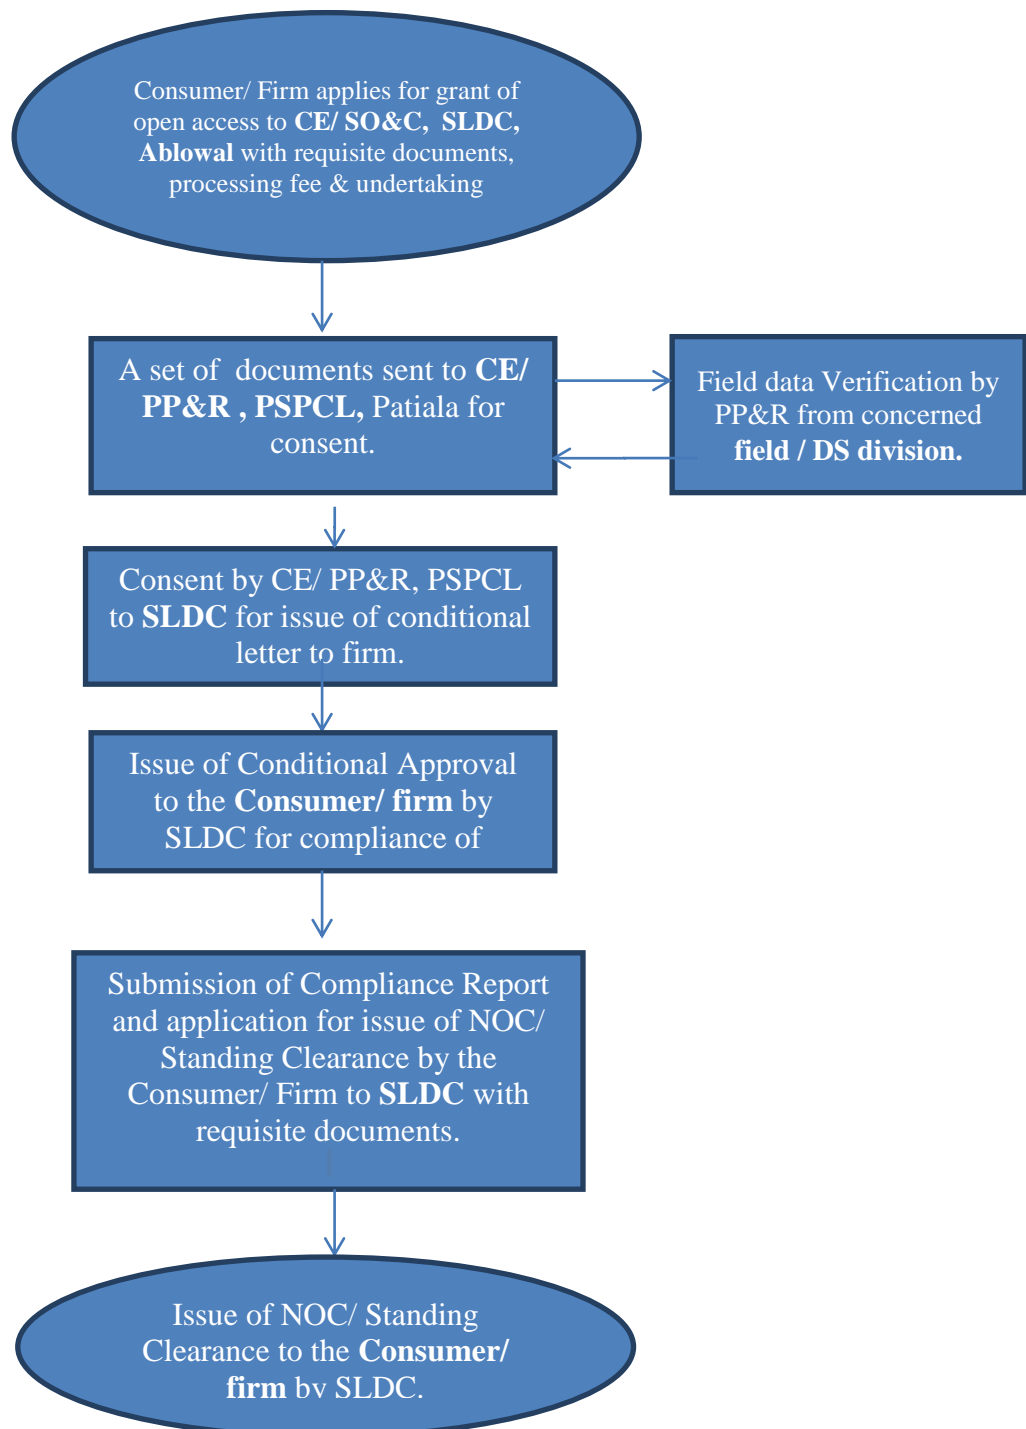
Consumer/ Firm applies for grant of open access to CE/ SO&C, SLDC, Ablowal with requisite documents, processing fee & undertaking

A set of documents sent to CE/ PP&R , PSPCL, Patiala for consent.

Field data Verification by PP&R from concerned field / DS division.

Consent by CE/ PP&R, PSPCL to SLDC for issue of conditional letter to firm.

Issue of Conditional Approval to the Consumer/ firm by SLDC for compliance of

Submission of Compliance Report and application for issue of NOC/ Standing Clearance by the Consumer/ Firm to SLDC with requisite documents.

Issue of NOC/ Standing Clearance to the Consumer/ firm by SLDC.